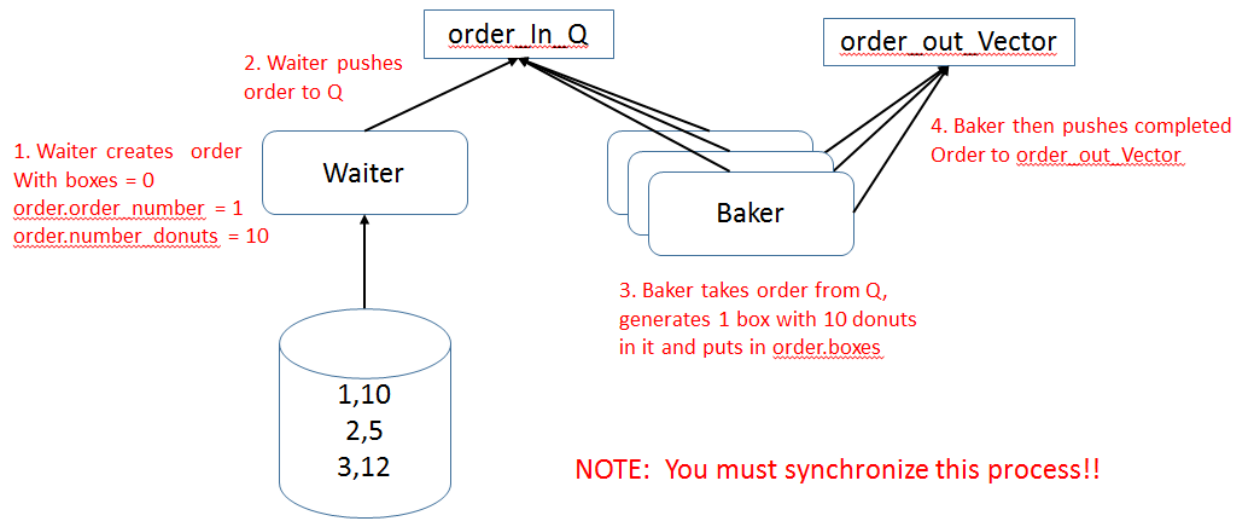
order_In_Q

order_out_Vector

2. Waiter pushes order to Q

1. Waiter creates order With boxes = 0 order.order_number = 1 order.number_donuts = 10

Waiter

Baker

4. Baker then pushes completed Order to order_out_Vector

3. Baker takes order from Q, generates 1 box with 10 donuts in it and puts in order.boxes

1,10
2,5
3,12

NOTE: You must synchronize this process!!